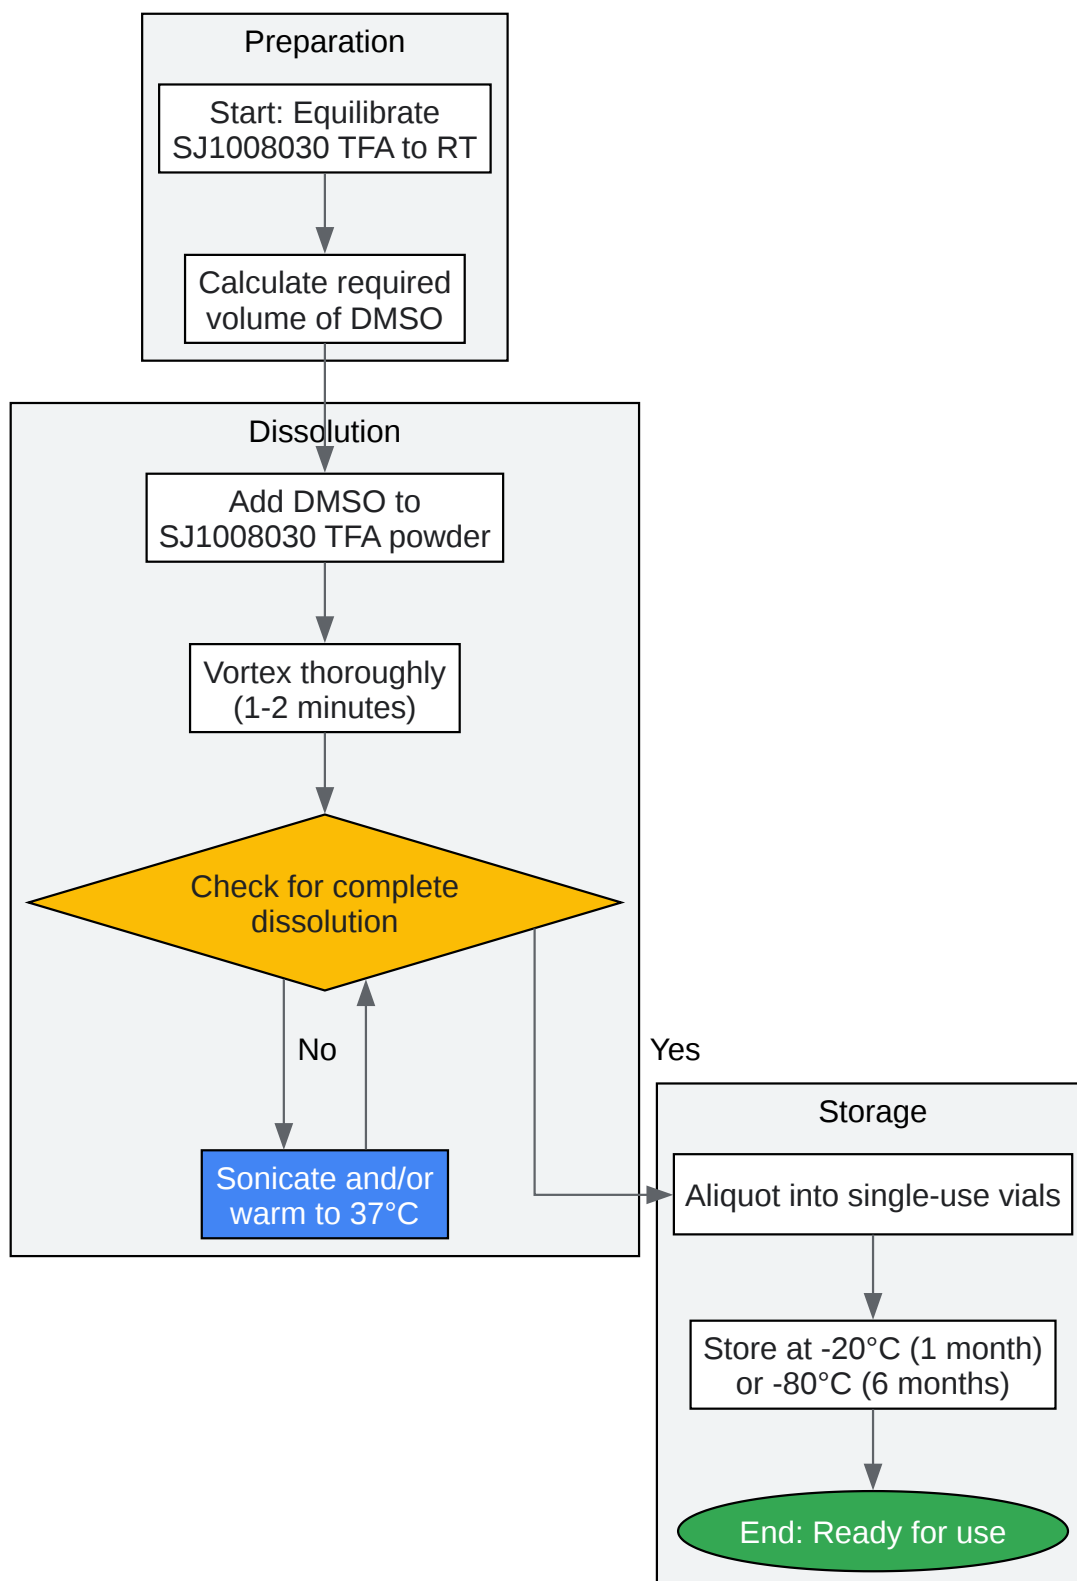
Preparation

Start: Equilibrate SJ1008030 TFA to RT

Calculate required volume of DMSO

Dissolution

Add DMSO to SJ1008030 TFA powder

Vortex thoroughly (1-2 minutes)

Check for complete dissolution

No

Sonicate and/or warm to 37°C

Yes

Storage

Aliquot into single-use vials

Store at -20°C (1 month) or -80°C (6 months)

End: Ready for use